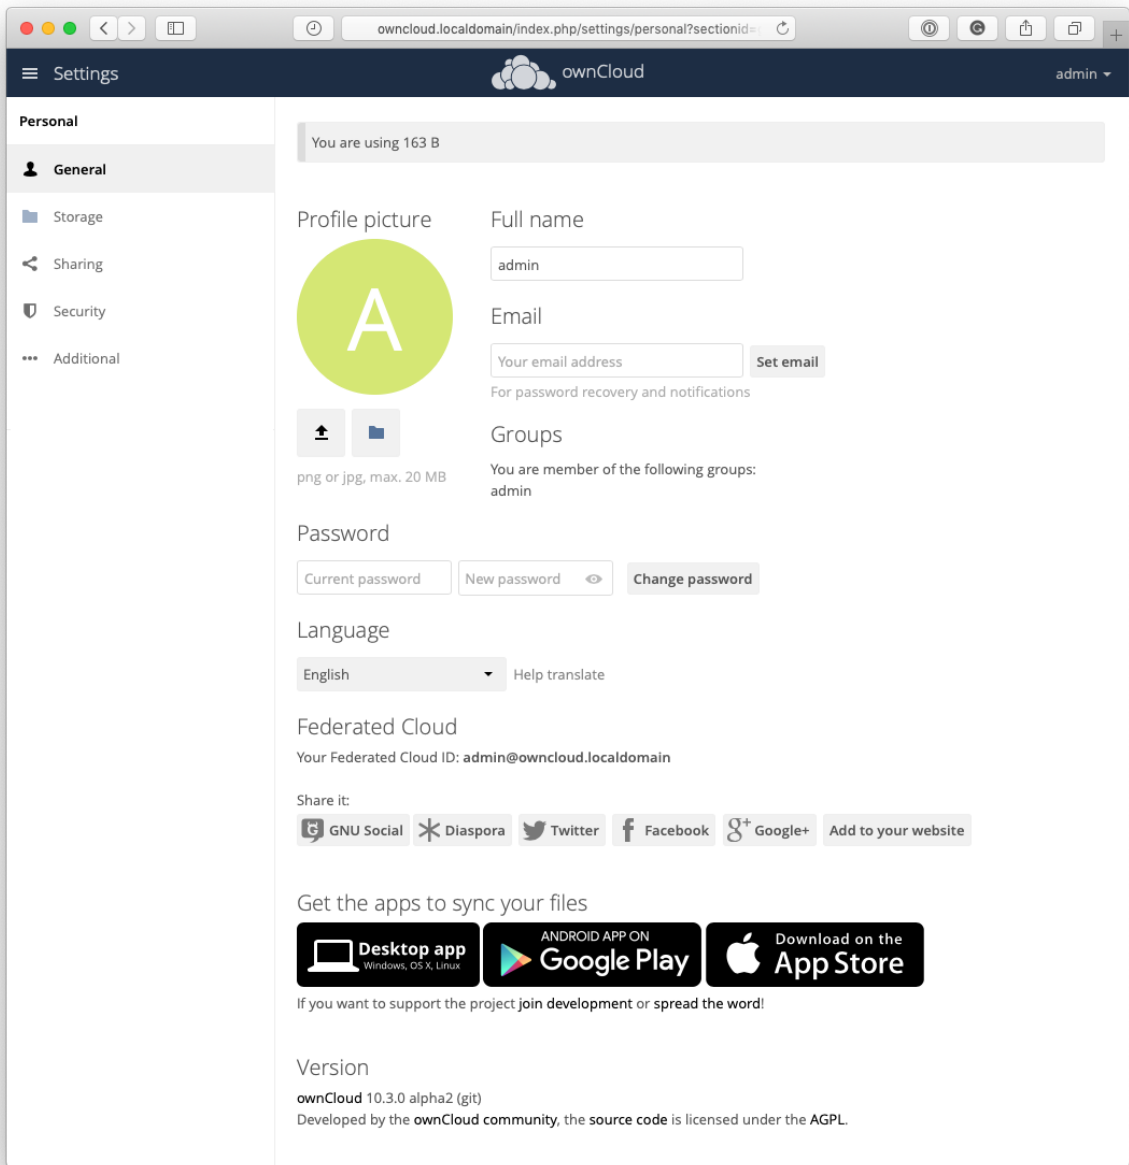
owncloud.localdomain/index.php/settings/personal?sectionid=

Settings

ownCloud

admin

Personal

General

Storage

Sharing

Security

Additional

You are using 163 B

Profile picture

A

png or jpg, max. 20 MB

Full name

admin

Email

Your email address

Set email

For password recovery and notifications

Groups

You are member of the following groups:
admin

Password

Current password

New password

Change password

Language

English

Help translate

Federated Cloud

Your Federated Cloud ID: admin@owncloud.localdomain

Share it:

GNU Social

Diaspora

Twitter

Facebook

Google+

Add to your website

Get the apps to sync your files

Desktop app
Windows, OS X, Linux

ANDROID APP ON
Google Play

Download on the
App Store

If you want to support the project join development or spread the word!

Version

ownCloud 10.3.0 alpha2 (git)
Developed by the ownCloud community, the source code is licensed under the AGPL.